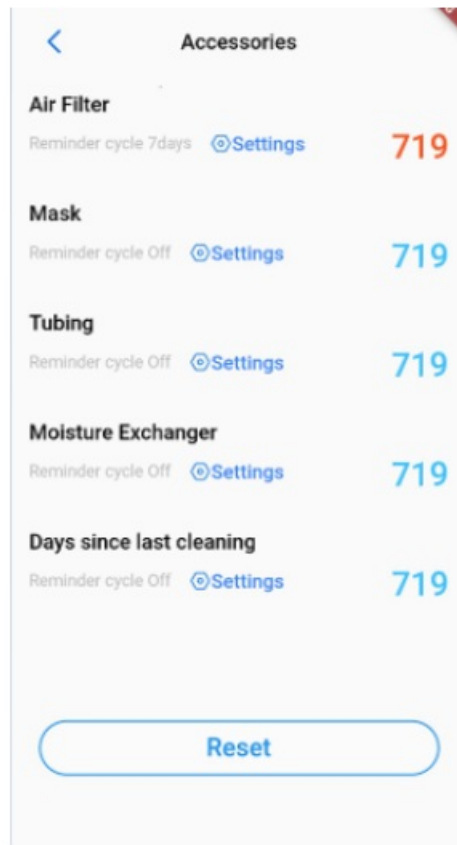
<
Accessories

Air Filter
Reminder cycle 7days Settings 719

Mask
Reminder cycle Off Settings 719

Tubing
Reminder cycle Off Settings 719

Moisture Exchanger
Reminder cycle Off Settings 719

Days since last cleaning
Reminder cycle Off Settings 719

Reset